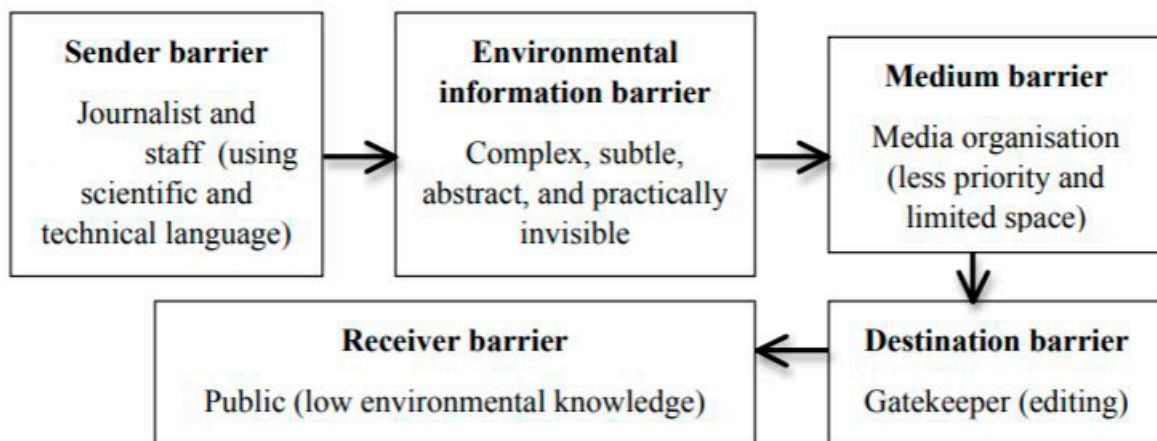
**Sender barrier**

Journalist and staff (using scientific and technical language)

**Environmental information barrier**

Complex, subtle, abstract, and practically invisible

**Medium barrier**

Media organisation (less priority and limited space)

**Destination barrier**

Gatekeeper (editing)

**Receiver barrier**

Public (low environmental knowledge)